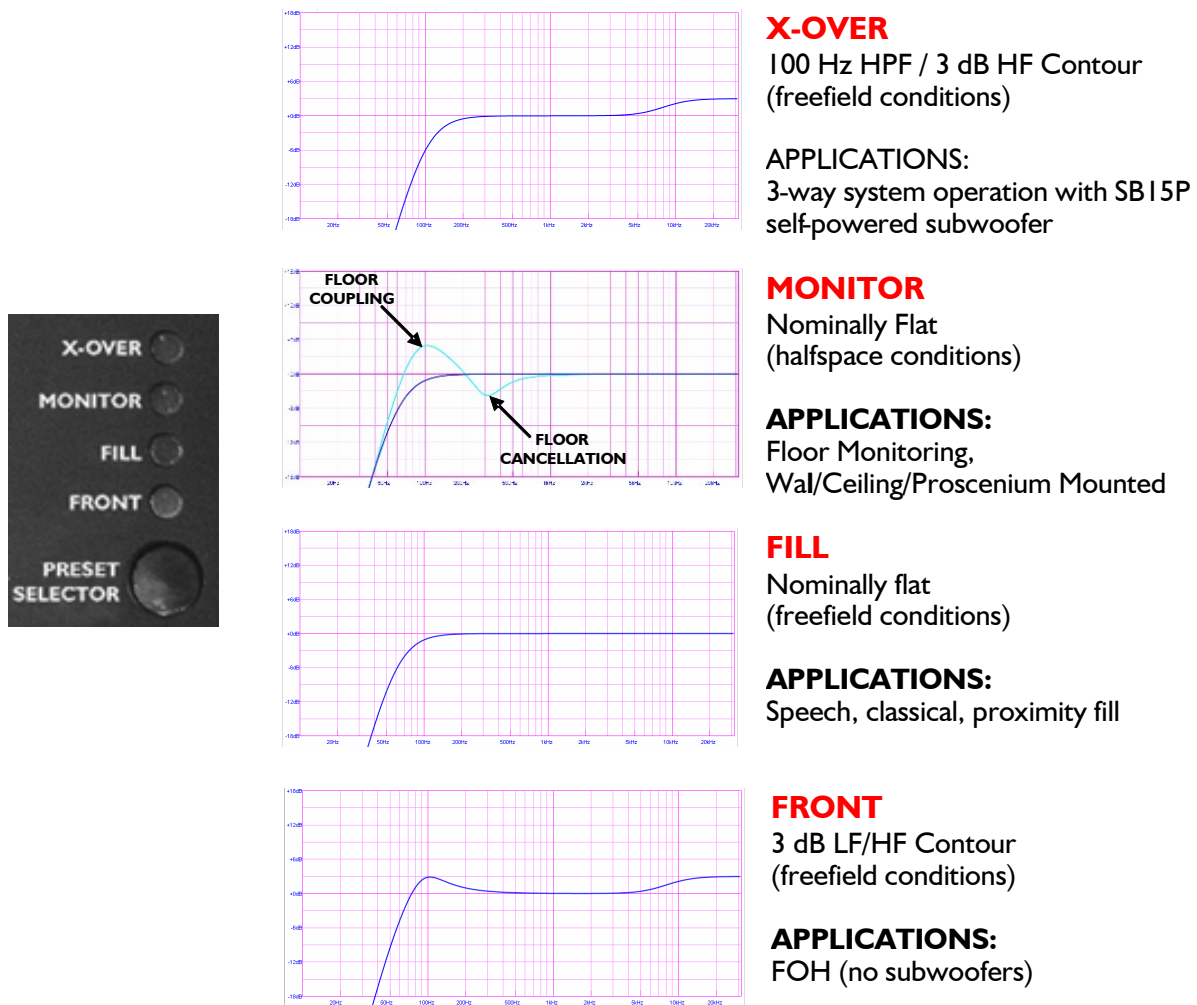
X-OVER
MONITOR
FILL
FRONT
PRESET SELECTOR

+18dB
+12dB
+6dB
+0dB
-6dB
-12dB
-18dB
20Hz 50Hz 100Hz 200Hz 500Hz 1kHz 2kHz 5kHz 10kHz 20kHz

X-OVER
100 Hz HPF / 3 dB HF Contour
(freefield conditions)

APPLICATIONS:
3-way system operation with SB15P self-powered subwoofer

FLOOR COUPLING
FLOOR CANCELLATION
+18dB
+12dB
+6dB
0dB
-6dB
-12dB
-18dB
20Hz 50Hz 100Hz 200Hz 500Hz 1kHz 2kHz 5kHz 10kHz 20kHz

MONITOR
Nominally Flat
(halfspace conditions)

APPLICATIONS:
Floor Monitoring,
Wal/Ceiling/Proscenium Mounted

+18dB
+12dB
+6dB
+0dB
-6dB
-12dB
-18dB
20Hz 50Hz 100Hz 200Hz 500Hz 1kHz 2kHz 5kHz 10kHz 20kHz

FILL
Nominally flat
(freefield conditions)

APPLICATIONS:
Speech, classical, proximity fill

+18dB
+12dB
+6dB
+0dB
-6dB
-12dB
-18dB
20Hz 50Hz 100Hz 200Hz 500Hz 1kHz 2kHz 5kHz 10kHz 20kHz

FRONT
3 dB LF/HF Contour
(freefield conditions)

APPLICATIONS:
FOH (no subwoofers)